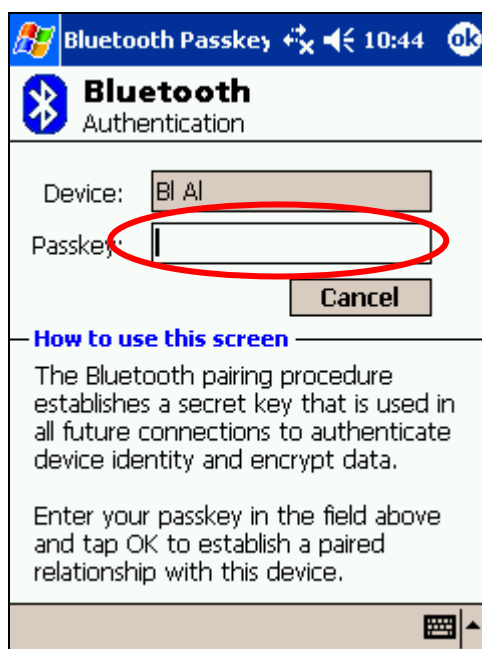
Bluetooth Passkey 10:44 ok

Bluetooth
Authentication

Device: Bl Al

Passkey:

Cancel

How to use this screen

The Bluetooth pairing procedure establishes a secret key that is used in all future connections to authenticate device identity and encrypt data.

Enter your passkey in the field above and tap OK to establish a paired relationship with this device.